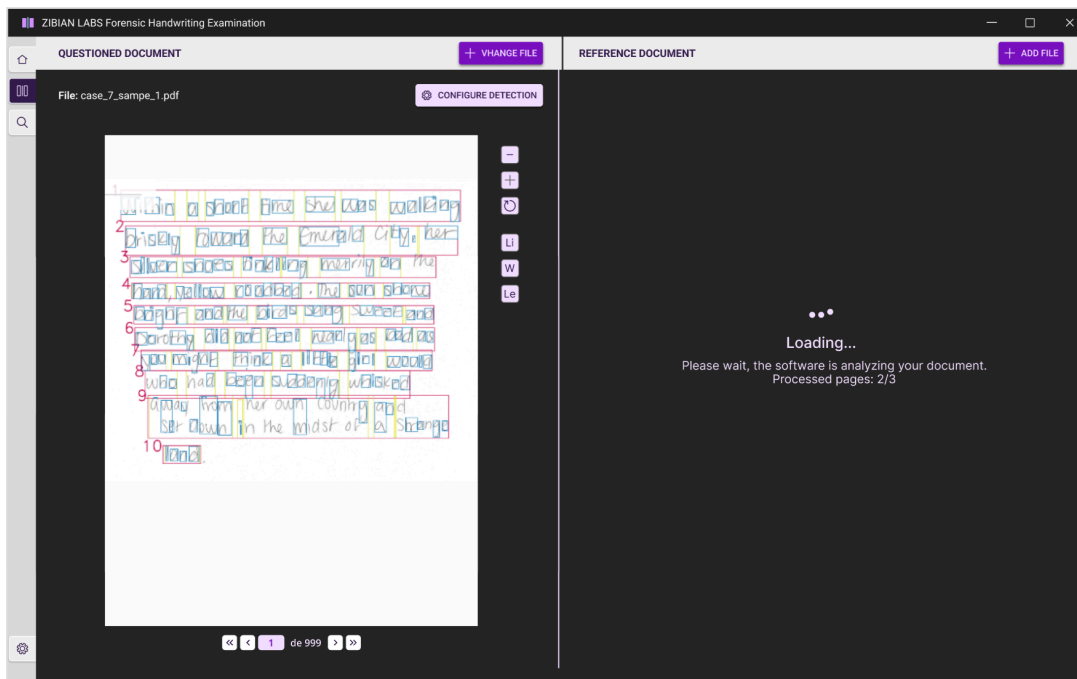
ZIBIAN LABS Forensic Handwriting Examination

QUESTIONED DOCUMENT

VHANGE FILE

File: case_7_sampe_1.pdf

CONFIGURE DETECTION

1 While a short time she was walking
2 briskly toward the Emerald City, her
3 silver shoes tinkling merrily on the
4 hard, yellow roadbed. The sun shone
5 bright and the birds sang sweet and
6 Dorothy did not feel nearly as bad as
7 you might think a little girl would
8 who had been suddenly whisked
9 away from her own country and set down in the midst of a strange
10 land.

Li
W
Le

1 de 999

REFERENCE DOCUMENT

ADD FILE

Loading...

Please wait, the software is analyzing your document.
Processed pages: 2/3